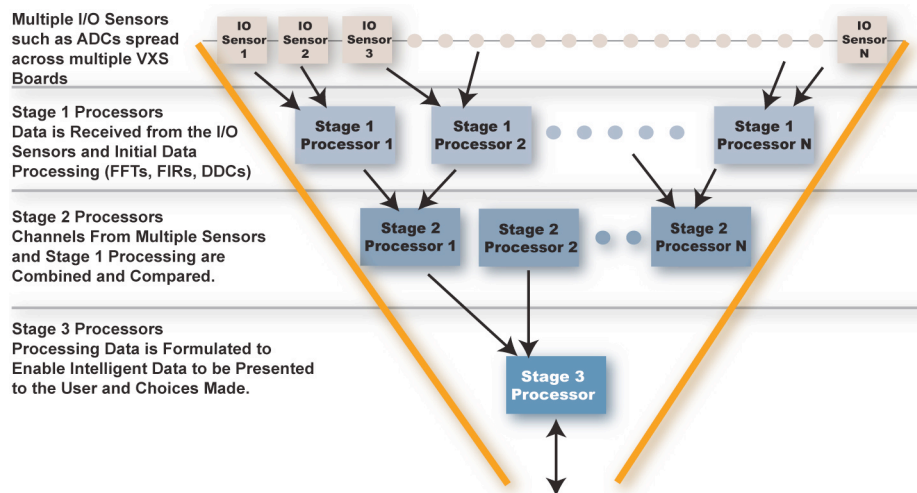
Multiple I/O Sensors such as ADCs spread across multiple VXS Boards

IO Sensor 1

IO Sensor 2

IO Sensor 3

IO Sensor N

Stage 1 Processors Data is Received from the I/O Sensors and Initial Data Processing (FFTs, FIRs, DDCs)

Stage 1 Processor 1

Stage 1 Processor 2

Stage 1 Processor N

Stage 2 Processors Channels From Multiple Sensors and Stage 1 Processing are Combined and Compared.

Stage 2 Processor 1

Stage 2 Processor 2

Stage 2 Processor N

Stage 3 Processors Processing Data is Formulated to Enable Intelligent Data to be Presented to the User and Choices Made.

Stage 3 Processor